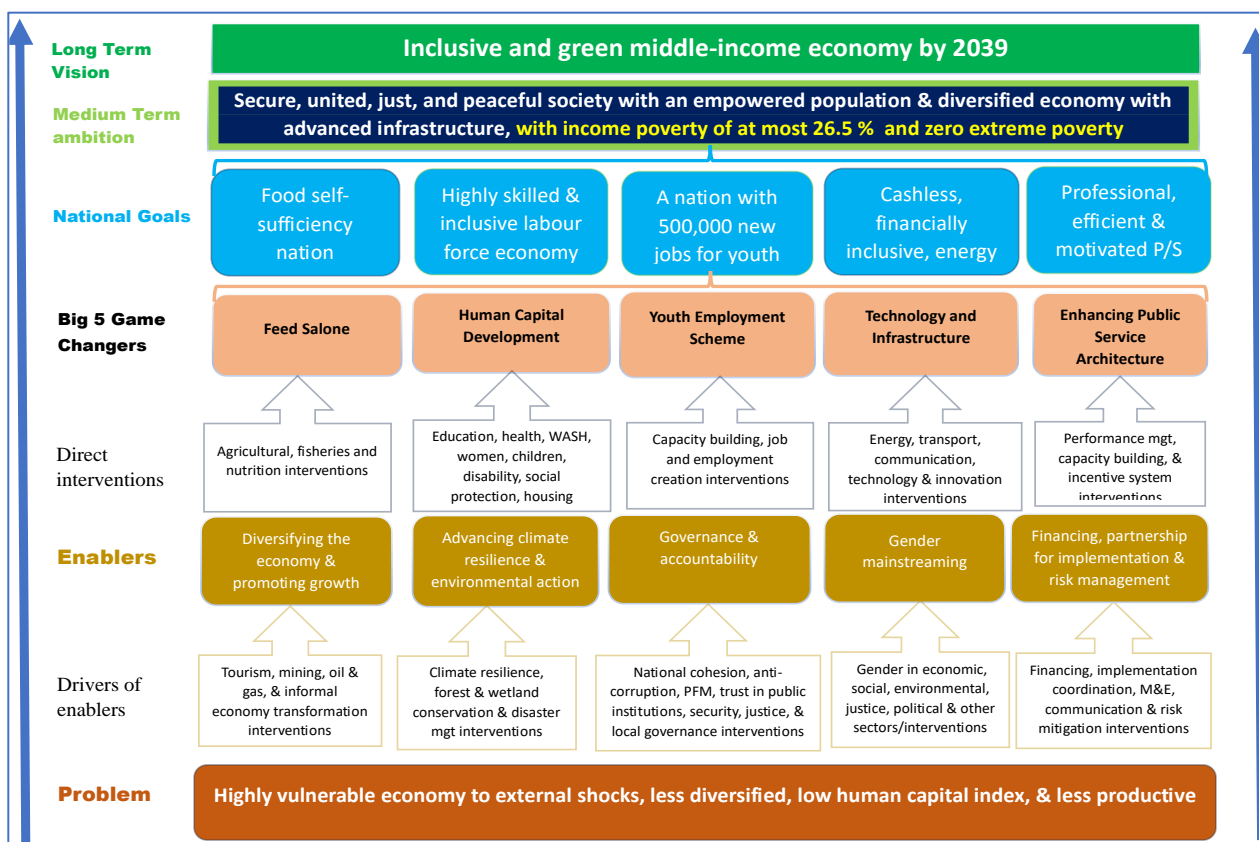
Long Term Vision

Inclusive and green middle-income economy by 2039

Medium Term ambition

Secure, united, just, and peaceful society with an empowered population & diversified economy with advanced infrastructure, with income poverty of at most 26.5 % and zero extreme poverty

National Goals

Food self-sufficiency nation

Highly skilled & inclusive labour force economy

A nation with 500,000 new jobs for youth

Cashless, financially inclusive, energy

Professional, efficient & motivated P/S

Big 5 Game Changers

Feed Salone

Human Capital Development

Youth Employment Scheme

Technology and Infrastructure

Enhancing Public Service Architecture

Direct interventions

Agricultural, fisheries and nutrition interventions

Education, health, WASH, women, children, disability, social protection, housing

Capacity building, job and employment creation interventions

Energy, transport, communication, technology & innovation interventions

Performance mgt, capacity building, & incentive system interventions

Enablers

Diversifying the economy & promoting growth

Advancing climate resilience & environmental action

Governance & accountability

Gender mainstreaming

Financing, partnership for implementation & risk management

Drivers of enablers

Tourism, mining, oil & gas, & informal economy transformation interventions

Climate resilience, forest & wetland conservation & disaster mgt interventions

National cohesion, anti-corruption, PFM, trust in public institutions, security, justice, & local governance interventions

Gender in economic, social, environmental, justice, political & other sectors/interventions

Financing, implementation coordination, M&E, communication & risk mitigation interventions

Problem

Highly vulnerable economy to external shocks, less diversified, low human capital index, & less productive